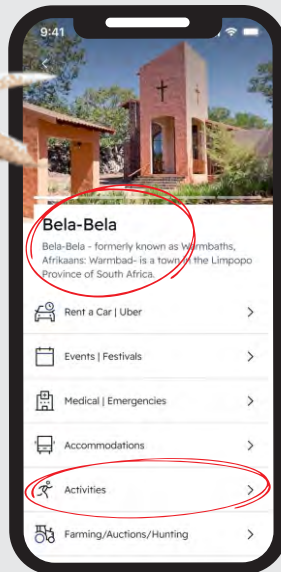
9:41

Bela-Bela

Bela-Bela - formerly known as Warmbaths, Afrikaans: Warmbad- is a town in the Limpopo Province of South Africa.

Rent a Car | Uber

Events | Festivals

Medical | Emergencies

Accommodations

Activities

Farming/Auctions/Hunting